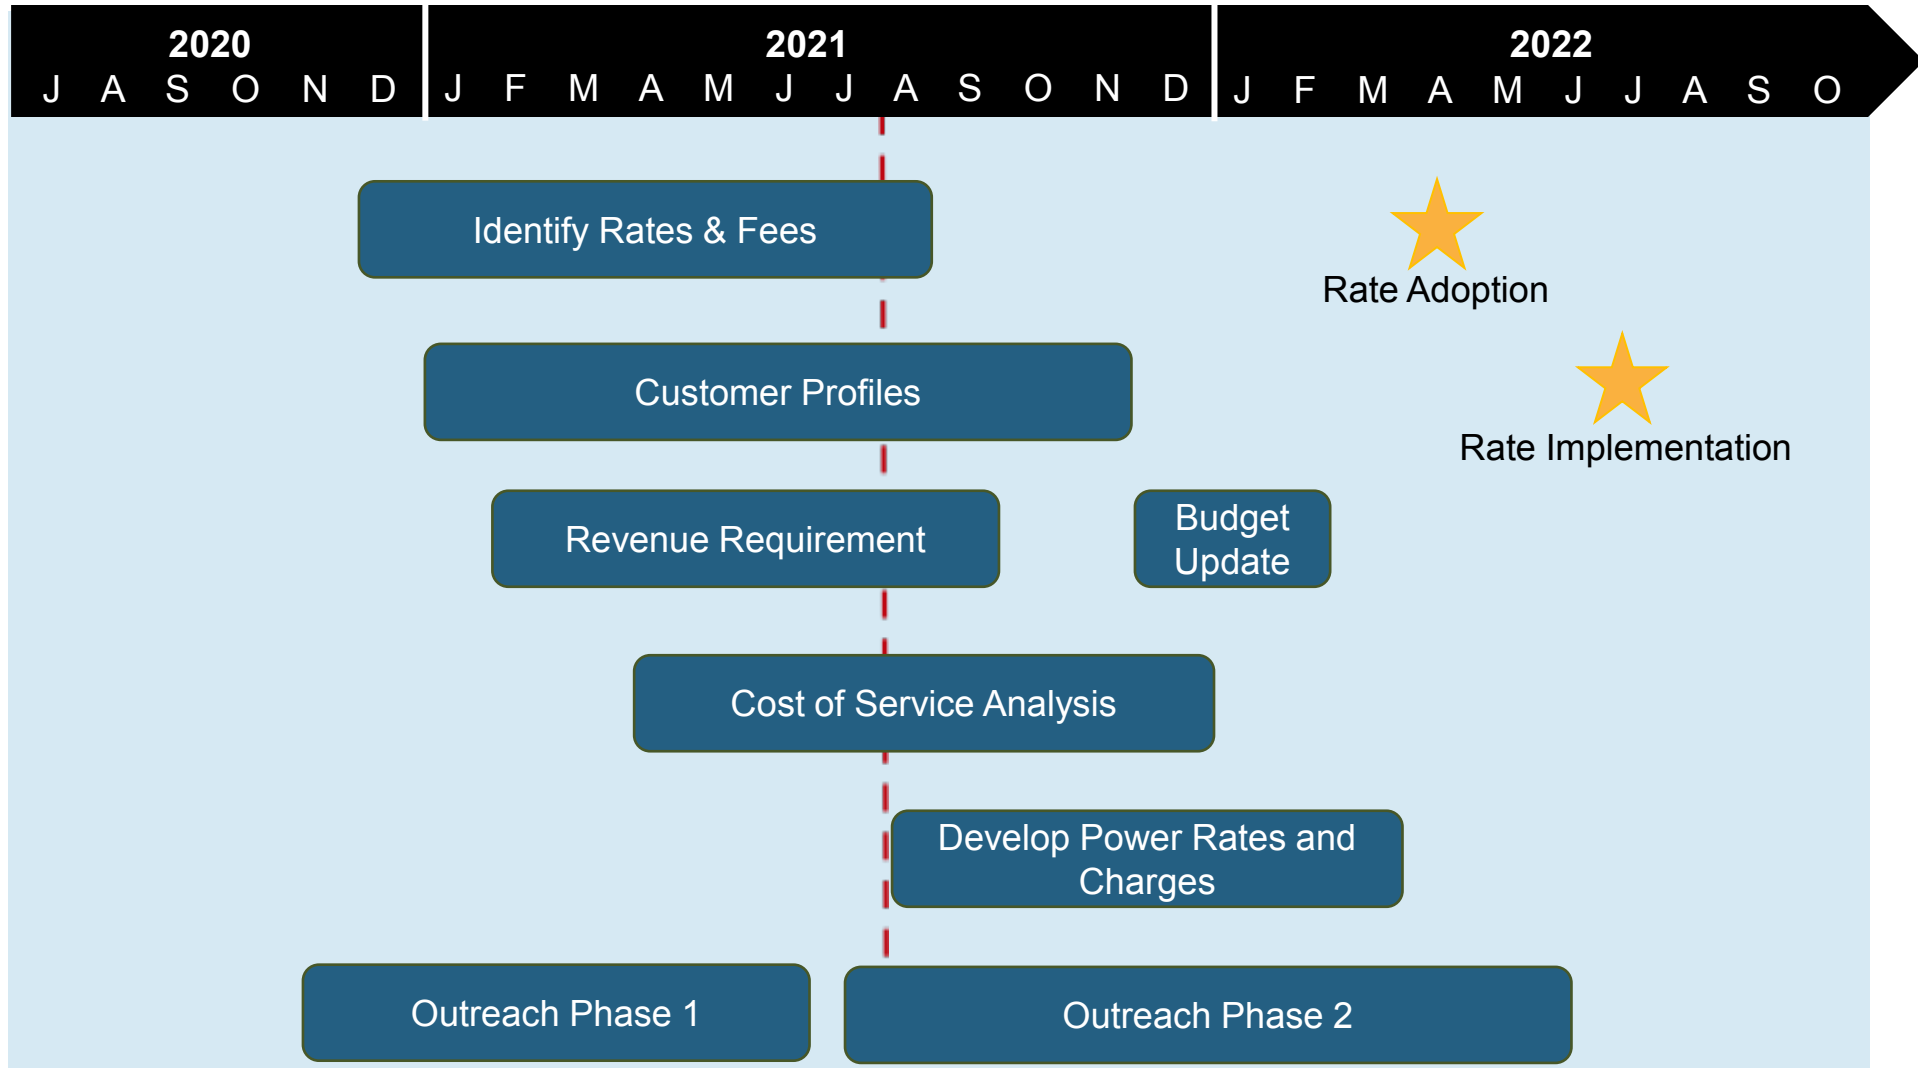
2020
J A S O N D

2021
J F M A M J J A S O N D

2022
J F M A M J J A S O

Identify Rates & Fees

Rate Adoption

Customer Profiles

Rate Implementation

Revenue Requirement

Budget Update

Cost of Service Analysis

Develop Power Rates and Charges

Outreach Phase 1

Outreach Phase 2